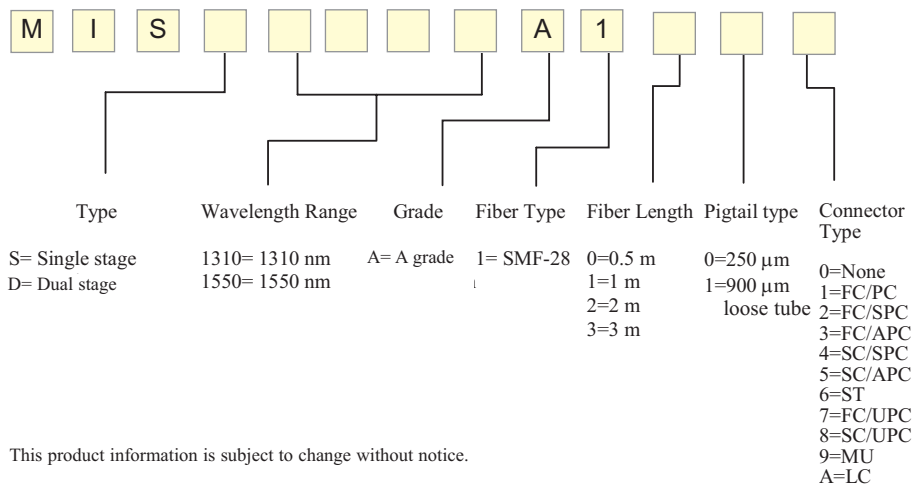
M I S [ ] [ ] [ ] [ ] [ ] A 1 [ ] [ ] [ ]

| Type | Wavelength Range | Grade | Fiber Type | Fiber Length | Pigtail type | Connector Type |
|---|---|---|---|---|---|---|
| S= Single stage<br>D= Dual stage | 1310= 1310 nm<br>1550= 1550 nm | A= A grade | 1= SMF-28 | 0=0.5 m<br>1=1 m<br>2=2 m<br>3=3 m | 0=250 $\mu$m<br>1=900 $\mu$m loose tube | 0=None<br>1=FC/PC<br>2=FC/SPC<br>3=FC/APC<br>4=SC/SPC<br>5=SC/APC<br>6=ST<br>7=FC/UPC<br>8=SC/UPC<br>9=MU<br>A=LC |

This product information is subject to change without notice.